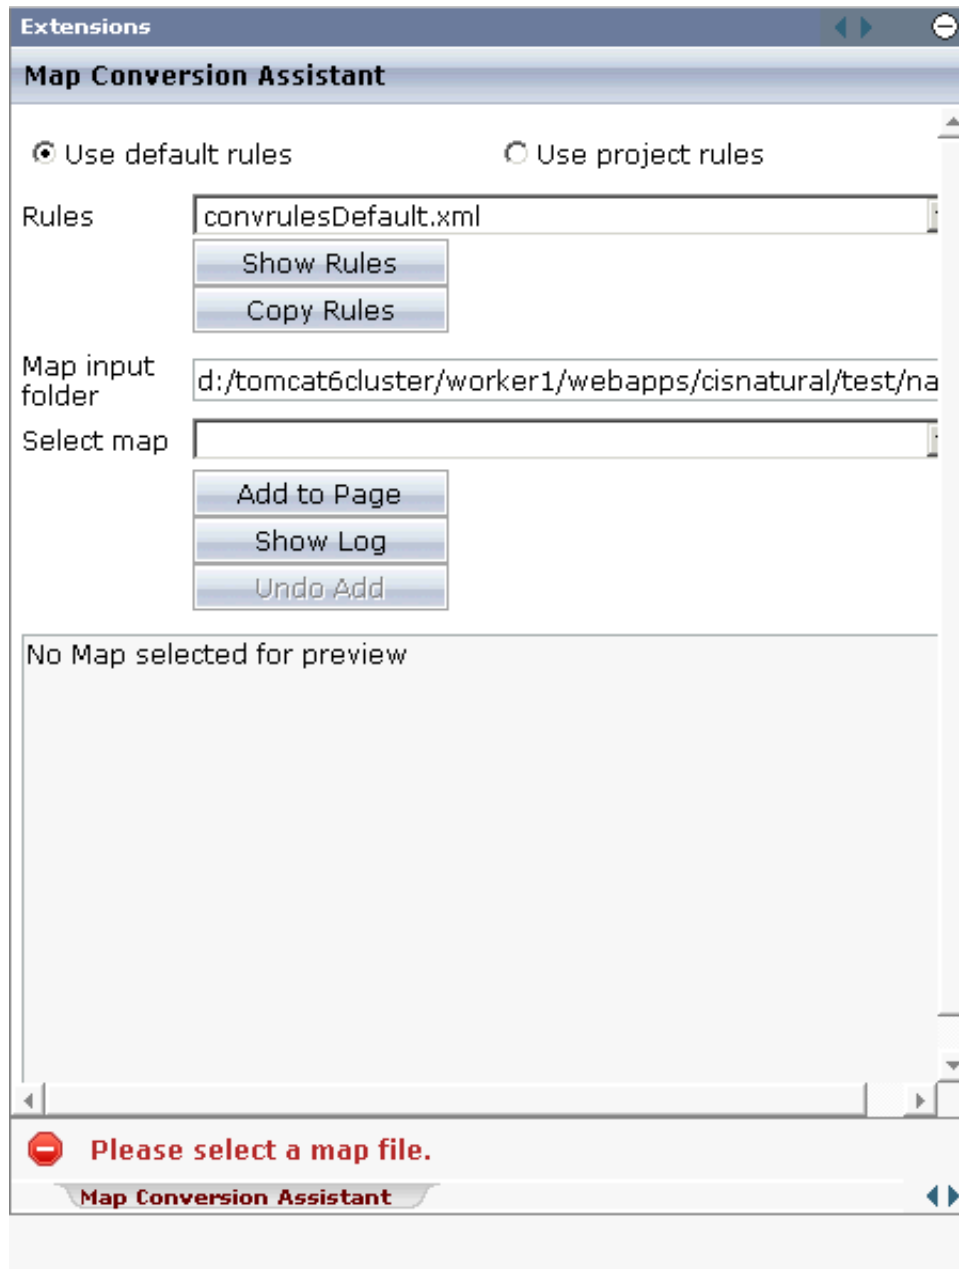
Extensions

Map Conversion Assistant

Use default rules

Use project rules

Rules

convrulesDefault.xml

Show Rules

Copy Rules

Map input folder

d:/tomcat6cluster/worker1/webapps/cisnatural/test/na

Select map

Add to Page

Show Log

Undo Add

No Map selected for preview

Please select a map file.

Map Conversion Assistant